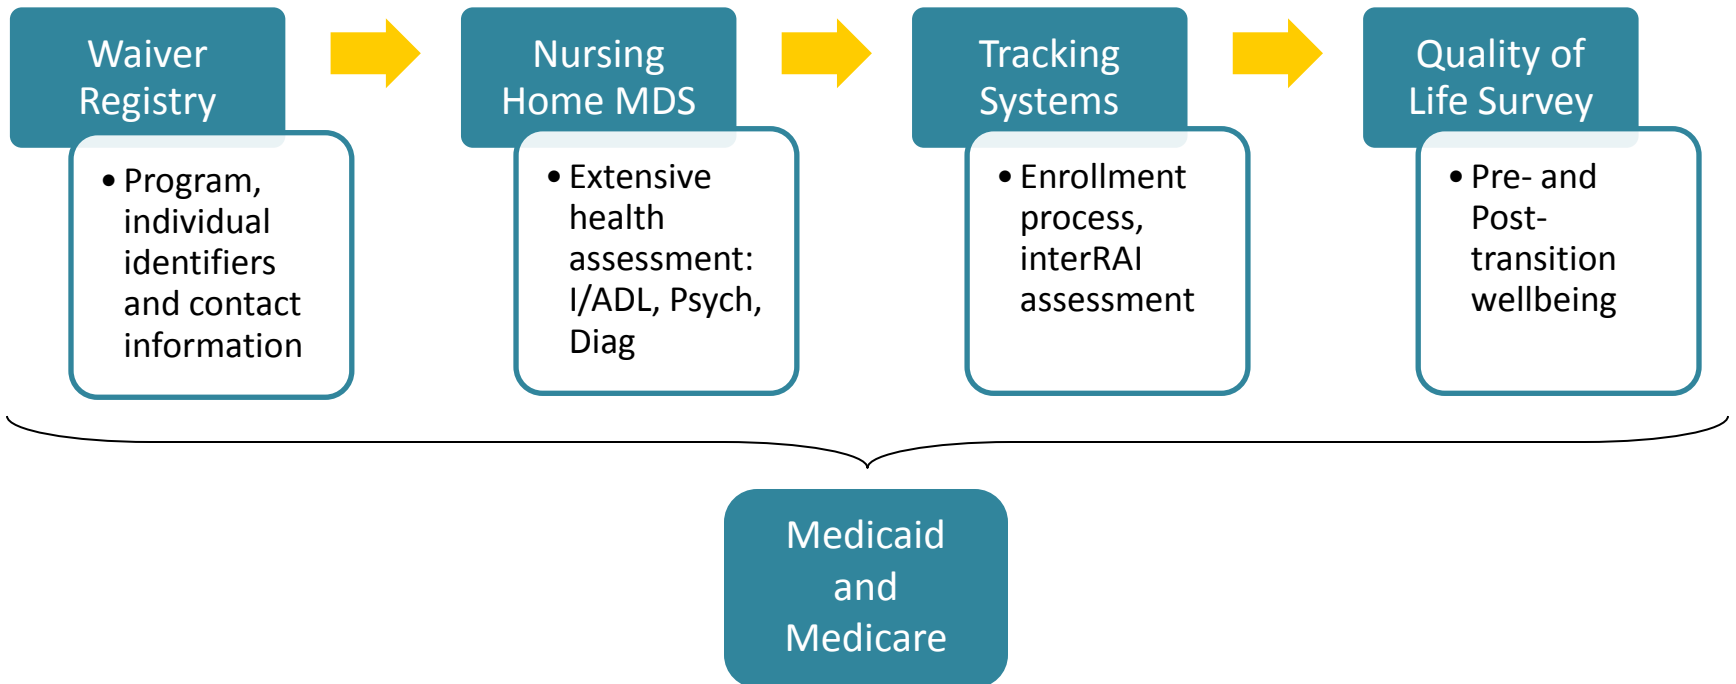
Waiver Registry

• Program, individual identifiers and contact information

Nursing Home MDS

• Extensive health assessment: I/ADL, Psych, Diag

Tracking Systems

• Enrollment process, interRAI assessment

Quality of Life Survey

• Pre- and Post-transition wellbeing

Medicaid and Medicare